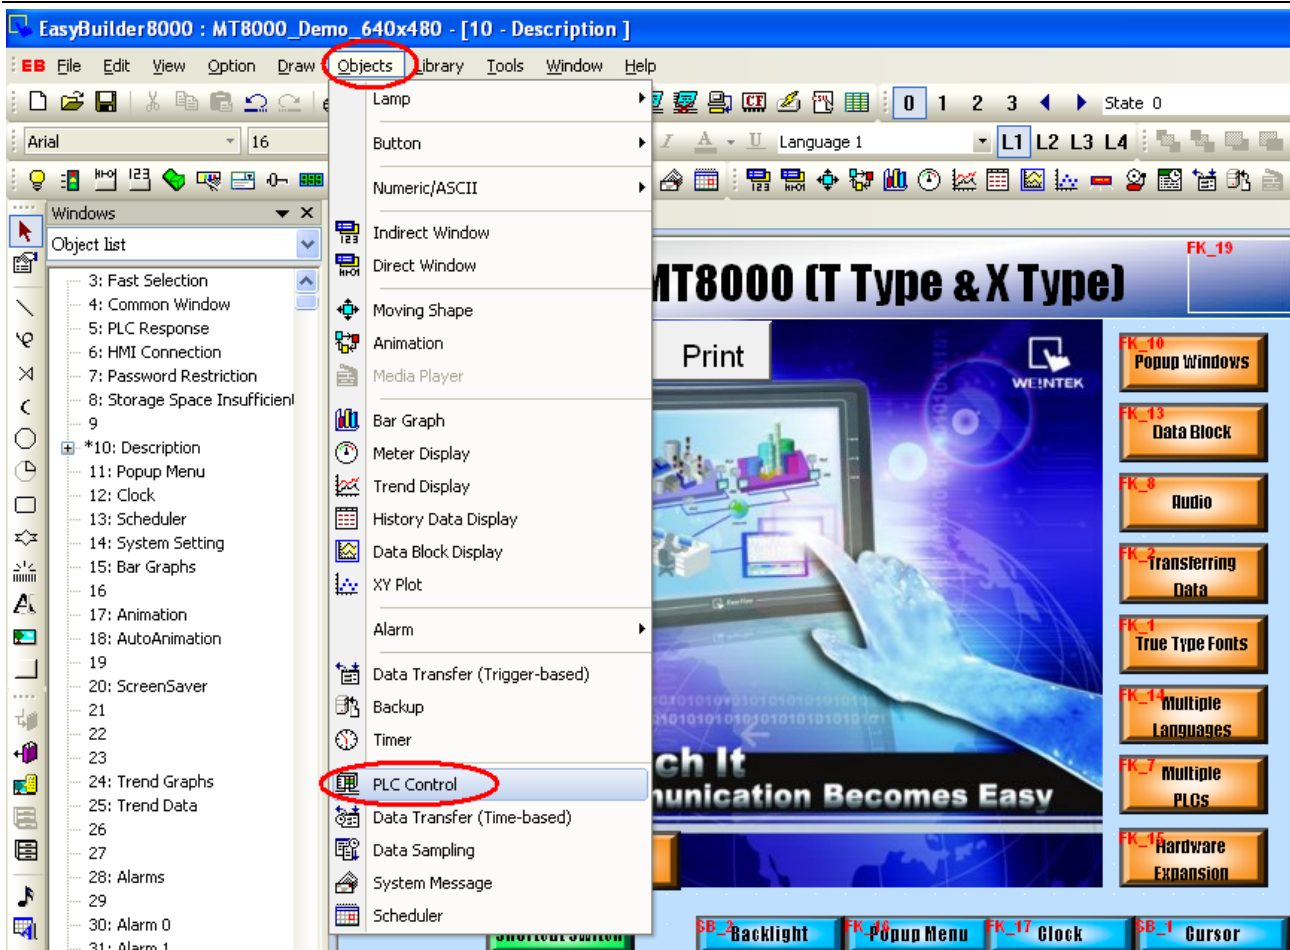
EasyBuilder8000 : MT8000_Demo_640x480 - [10 - Description ]

EB File Edit View Option Draw Objects Library Tools Window Help

0 1 2 3 State 0

Arial 16 Language 1 L1 L2 L3 L4

Windows
Object list
3: Fast Selection
4: Common Window
5: PLC Response
6: HMI Connection
7: Password Restriction
8: Storage Space Insufficient
9
*10: Description
11: Popup Menu
12: Clock
13: Scheduler
14: System Setting
15: Bar Graphs
16
17: Animation
18: AutoAnimation
19
20: ScreenSaver
21
22
23
24: Trend Graphs
25: Trend Data
26
27
28: Alarms
29
30: Alarm 0
31: Alarm 1

Lamp
Button
Numeric/ASCII
Indirect Window
Direct Window
Moving Shape
Animation
Media Player
Bar Graph
Meter Display
Trend Display
History Data Display
Data Block Display
XY Plot
Alarm
Data Transfer (Trigger-based)
Backup
Timer
PLC Control
Data Transfer (Time-based)
Data Sampling
System Message
Scheduler

FK_19
MT8000 (T Type & X Type)
Print
WEINTEK
FK_10 Popup Windows
FK_13 Data Block
FK_8 Audio
FK_2 Transferring Data
FK_1 True Type Fonts
FK_14 Multiple Languages
FK_7 Multiple PLCs
FK_15 Hardware Expansion
ch It
unication Becomes Easy
SB_2 Backlight
FK_16 Popup Menu
FK_17 Clock
SB_1 Cursor